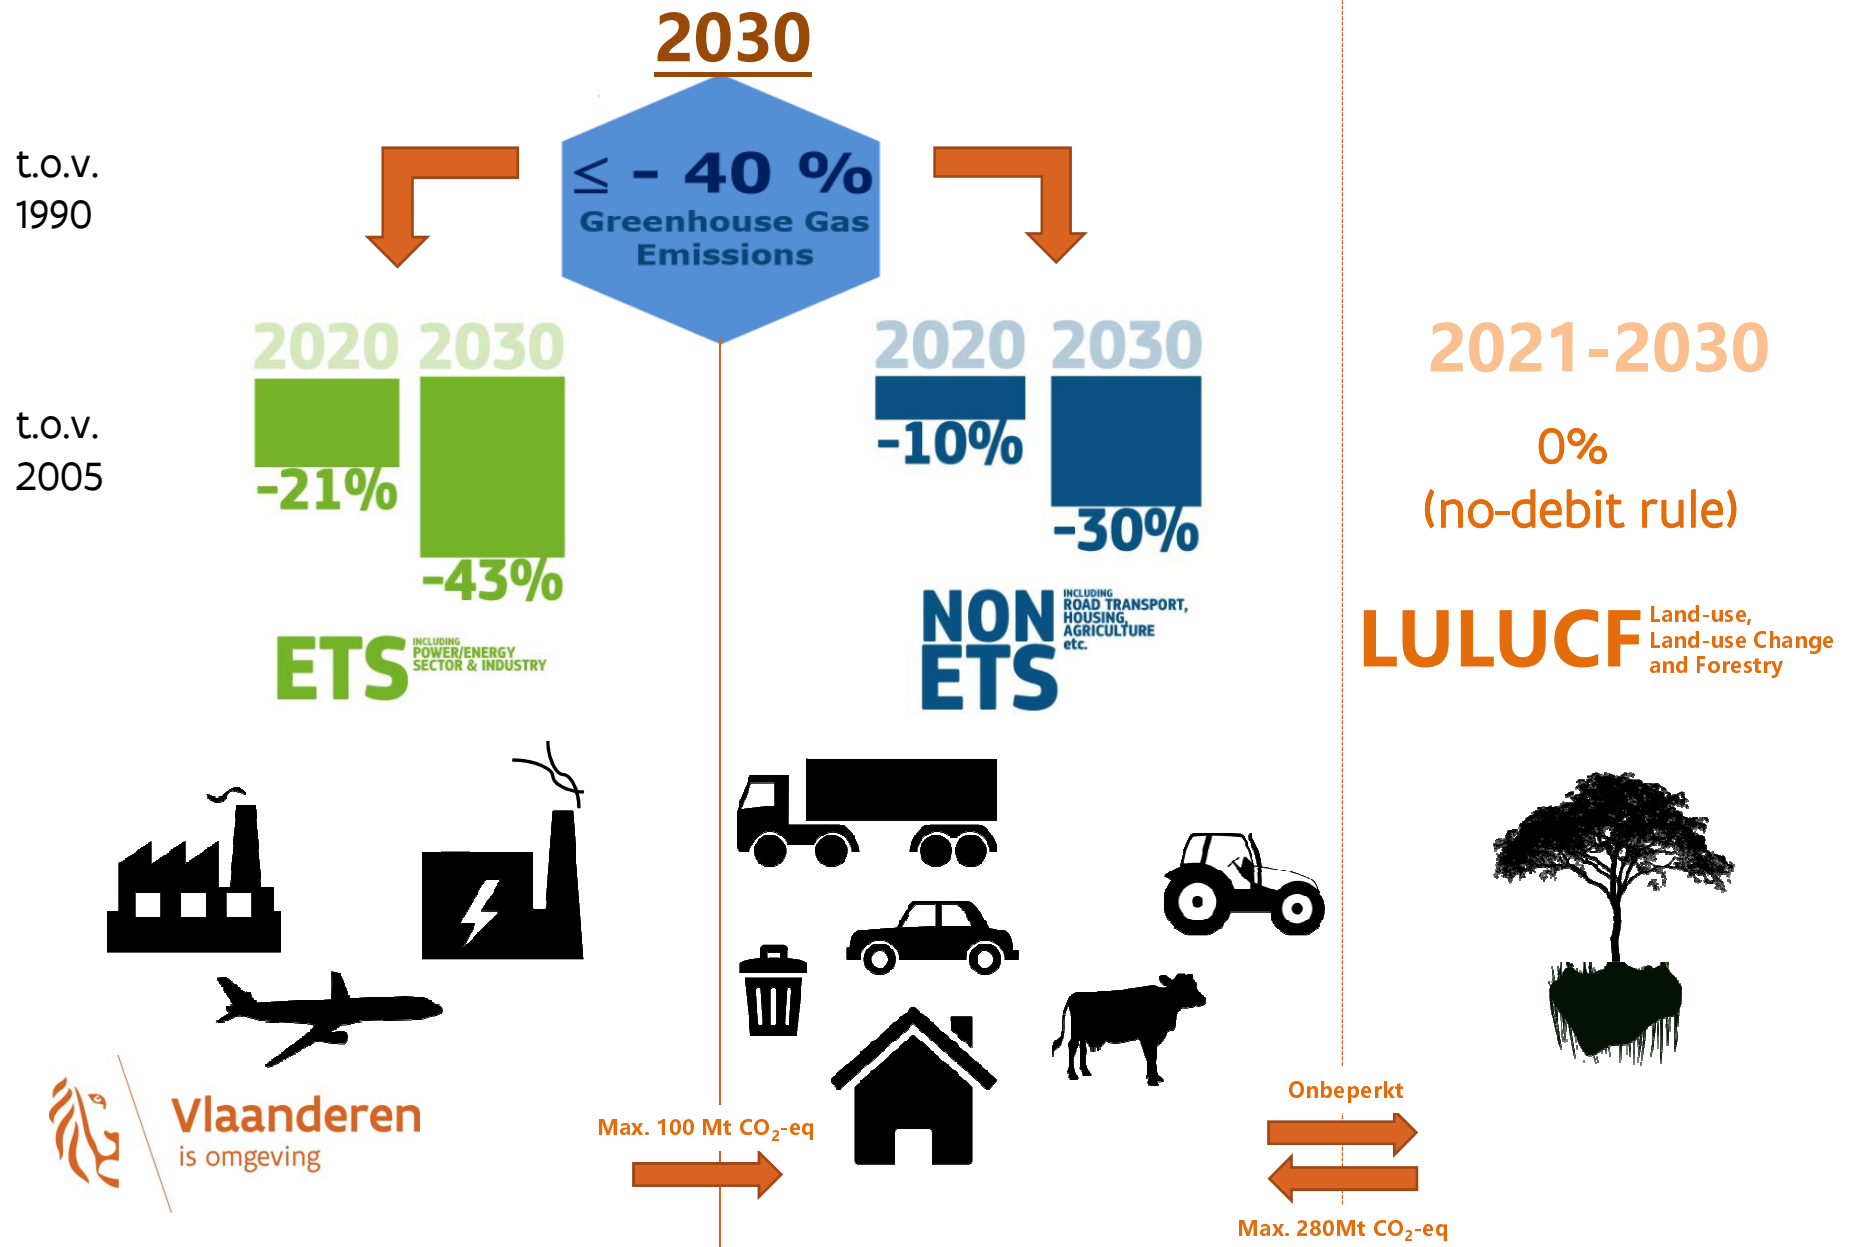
2030

t.o.v. 1990

≤ - 40 %
Greenhouse Gas Emissions

t.o.v. 2005

2020 2030
-21%
-43%
ETS INCLUDING POWER/ENERGY SECTOR & INDUSTRY

2020 2030
-10%
-30%
NON ETS INCLUDING ROAD TRANSPORT, HOUSING, AGRICULTURE etc.

2021-2030
0%
(no-debit rule)
LULUCF Land-use, Land-use Change and Forestry

Vlaanderen
is omgeving

Max. 100 Mt $CO_2$-eq

Onbeperkt

Max. 280Mt $CO_2$-eq